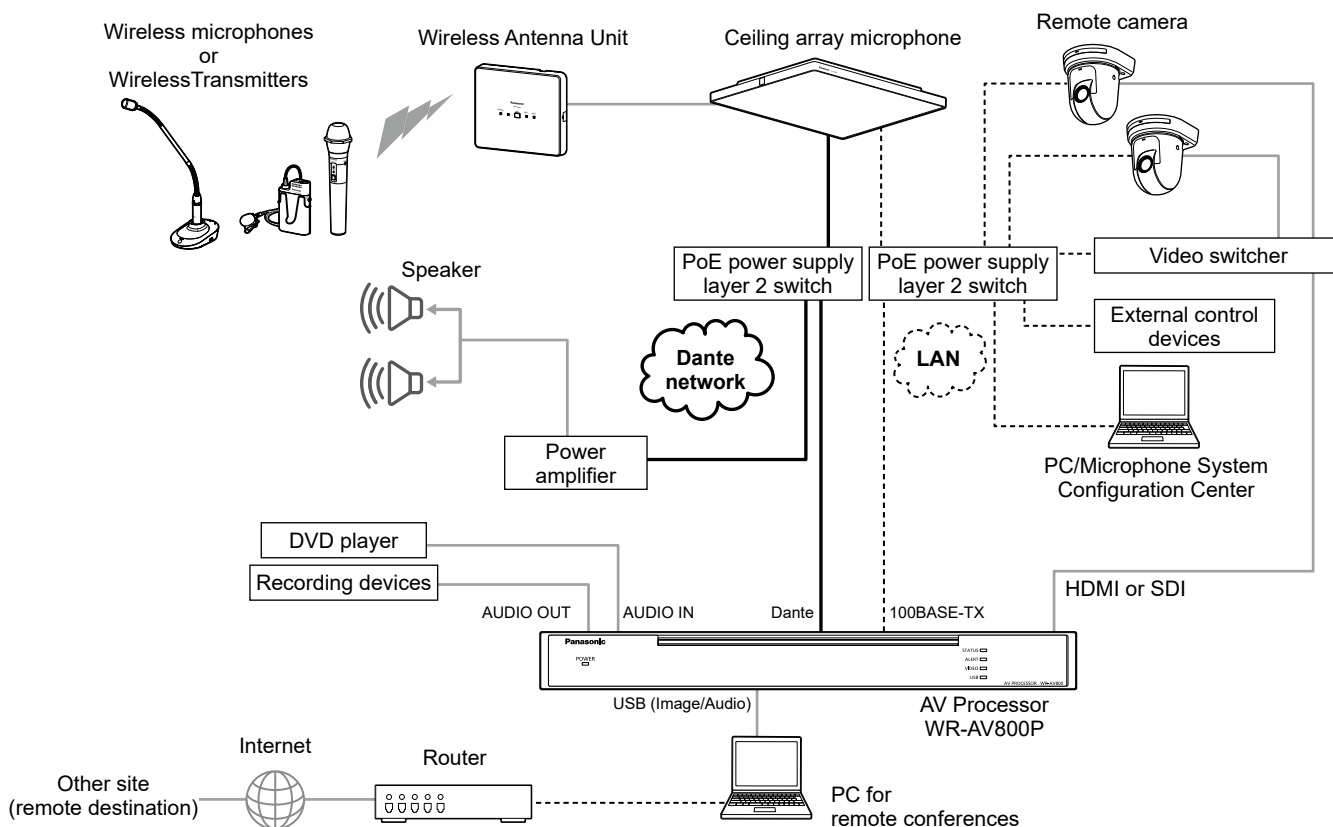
Wireless microphones
or
WirelessTransmitters

Wireless Antenna Unit

Panasonic

Ceiling array microphone

Remote camera

Speaker

PoE power supply
layer 2 switch

PoE power supply
layer 2 switch

Video switcher

External control
devices

Dante
network

LAN

PC/Microphone System
Configuration Center

Power
amplifier

DVD player

Recording devices

AUDIO OUT

AUDIO IN

Dante

100BASE-TX

HDMI or SDI

Panasonic

POWER

STATUS
ALERT
VIDEO
USB

AV PROCESSOR WR-AV800

USB (Image/Audio)

AV Processor
WR-AV800P

Internet

Router

Other site
(remote destination)

PC for
remote conferences